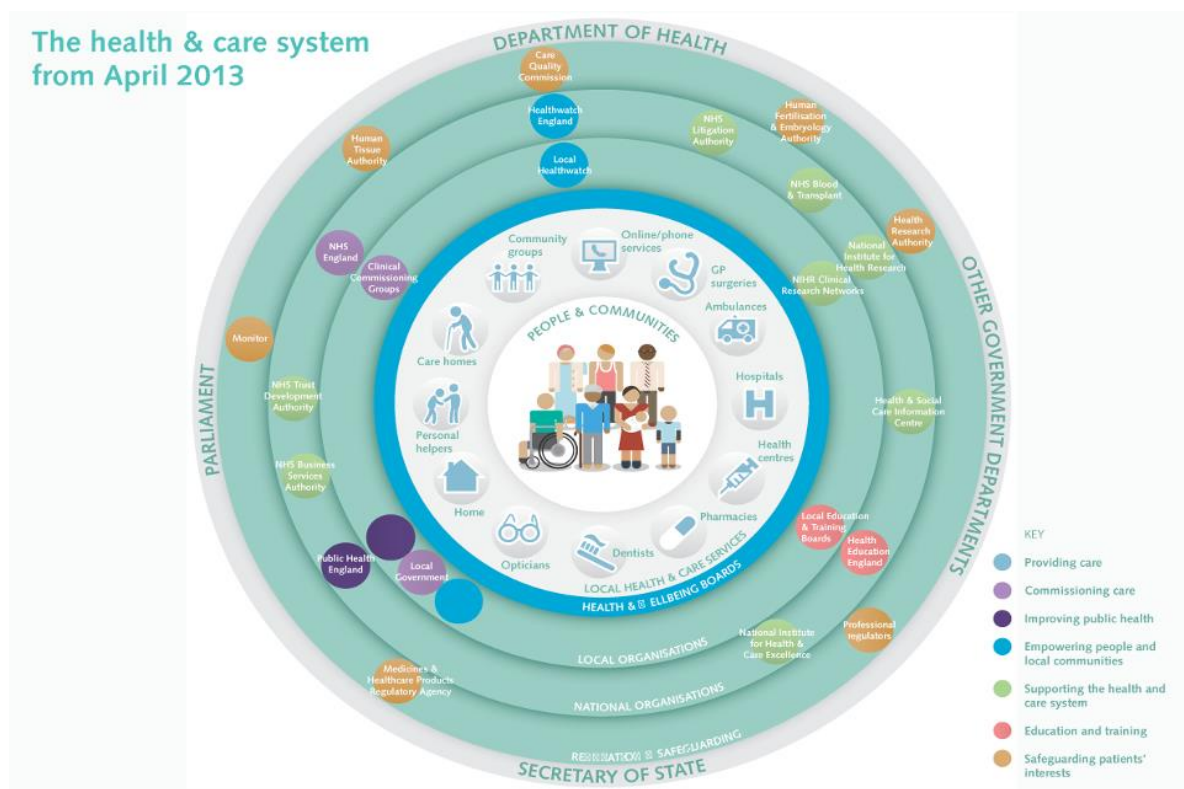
The health & care system from April 2013

DEPARTMENT OF HEALTH

Care Quality Commission

Healthwatch England

Local Healthwatch

Human Tissue Authority

NHS Litigation Authority

Human Fertilisation & Embryology Authority

NHS Blood & Transplant

Health Research Authority

National Institute for Health Research

NIHR Clinical Research Networks

NHS England

Clinical Commissioning Groups

Monitor

NHS Trust Development Authority

NHS Business Services Authority

Public Health England

Local Government

Health & Social Care Information Centre

Local Education & Training Boards

Health Education England

Professional regulators

National Institute for Health & Care Excellence

Medicines & Healthcare Products Regulatory Agency

PARLIAMENT

OTHER GOVERNMENT DEPARTMENTS

Community groups

Online/phone services

GP surgeries

Ambulances

Hospitals

Health centres

Pharmacies

Dentists

Opticians

Home

Personal helpers

Care homes

PEOPLE & COMMUNITIES

LOCAL HEALTH & CARE SERVICES

HEALTH & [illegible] ELLBEING BOARDS

LOCAL ORGANISATIONS

NATIONAL ORGANISATIONS

RE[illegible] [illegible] SAFEGUARDING

SECRETARY OF STATE

KEY

Providing care

Commissioning care

Improving public health

Empowering people and local communities

Supporting the health and care system

Education and training

Safeguarding patients' interests